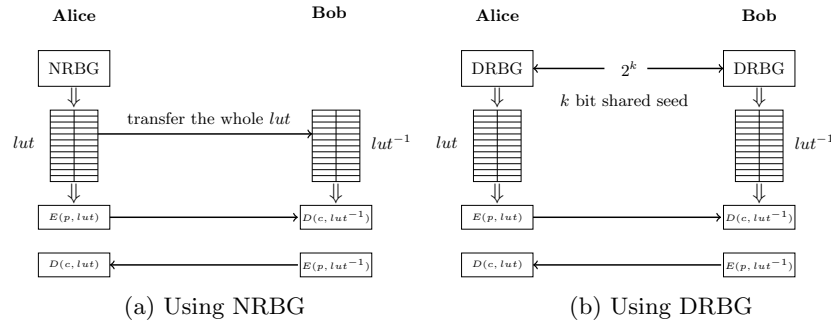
Alice

Bob

NRBG

transfer the whole $lut$

$lut$

$lut^{-1}$

$E(p, lut)$

$D(c, lut^{-1})$

$D(c, lut)$

$E(p, lut^{-1})$

(a) Using NRBG

Alice

Bob

DRBG

$2^k$

DRBG

$k$ bit shared seed

$lut$

$lut^{-1}$

$E(p, lut)$

$D(c, lut^{-1})$

$D(c, lut)$

$E(p, lut^{-1})$

(b) Using DRBG